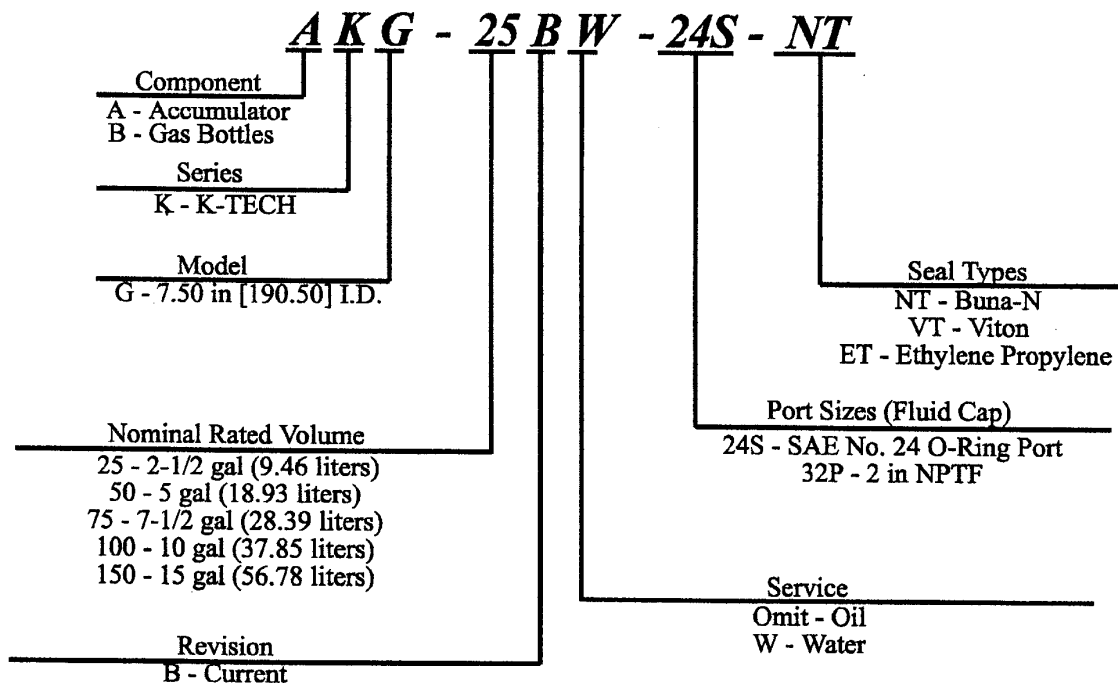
A K G - 25 B W - 24S - NT

Component
A - Accumulator
B - Gas Bottles

Series
K - K-TECH

Model
G - 7.50 in [190.50] I.D.

Seal Types
NT - Buna-N
VT - Viton
ET - Ethylene Propylene

Port Sizes (Fluid Cap)
24S - SAE No. 24 O-Ring Port
32P - 2 in NPTF

Nominal Rated Volume
25 - 2-1/2 gal (9.46 liters)
50 - 5 gal (18.93 liters)
75 - 7-1/2 gal (28.39 liters)
100 - 10 gal (37.85 liters)
150 - 15 gal (56.78 liters)

Service
Omit - Oil
W - Water

Revision
B - Current